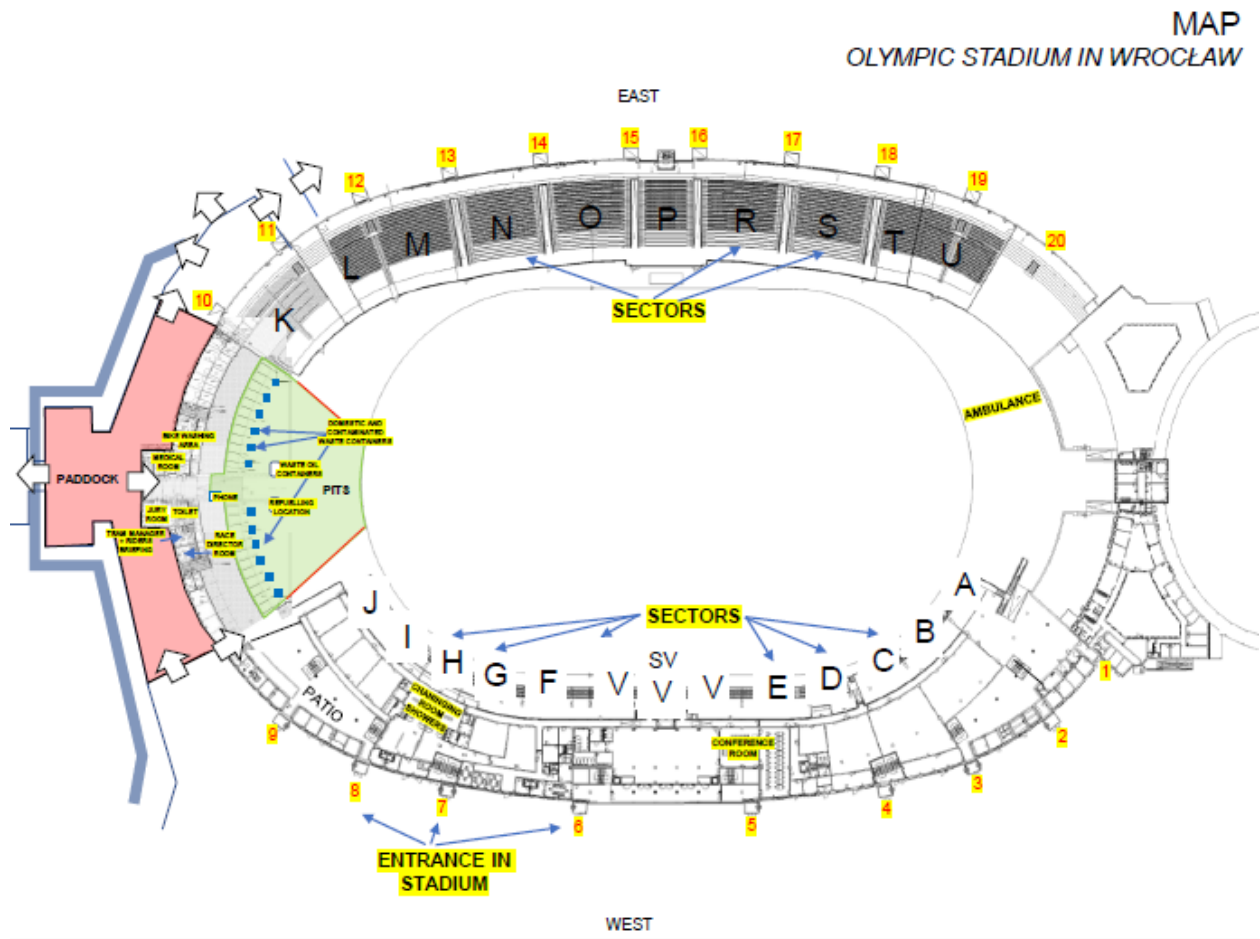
MAP
OLYMPIC STADIUM IN WROCŁAW

EAST

13 14 15 16 17 18 19
12
11
20
10

L M N O P R S T U
K

SECTORS

AMBULANCE

BIKE WASHING AREA
MEDICAL ROOM
PADDOCK
JURY ROOM
TOILET
TEAM MANAGER + RIDERS MEETING
PHONE
RACE DIRECTOR ROOM
DOMESTIC AND CONTAMINATED WASTE CONTAINERS
WASTE OIL CONTAINERS
REFUELLING LOCATION
PITS

A
J B
I C
SECTORS
H G F V SV V V E D

PATIO
CHANGING ROOM SHOWERS
CONFERENCE ROOM

1
2
9
3
8
7
4
6
5

ENTRANCE IN STADIUM

WEST